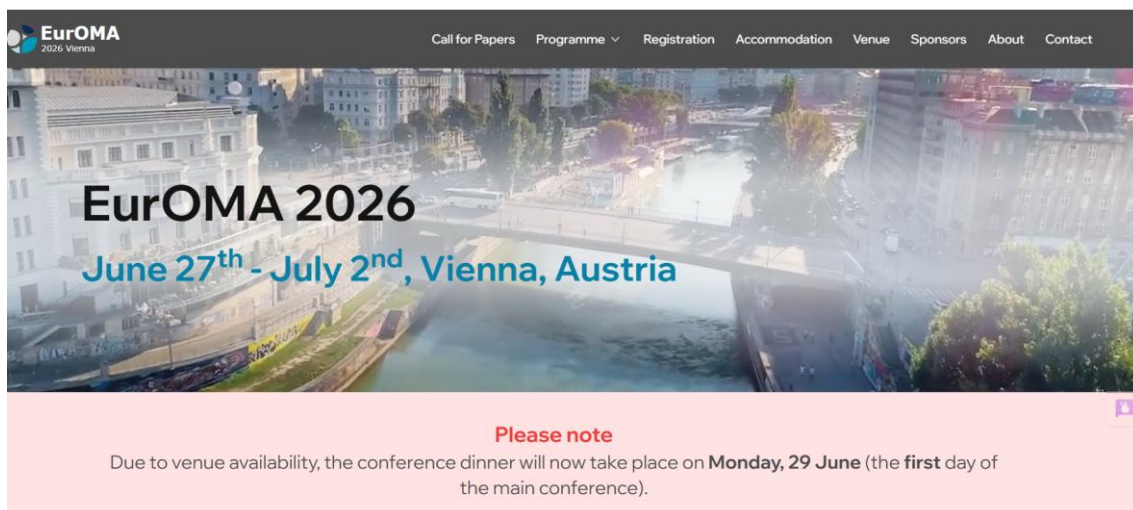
EurOMA
2026 Vienna

Call for Papers Programme Registration Accommodation Venue Sponsors About Contact

EurOMA 2026

June 27$^{th}$ - July 2$^{nd}$, Vienna, Austria

Please note

Due to venue availability, the conference dinner will now take place on **Monday, 29 June** (the **first** day of the main conference).